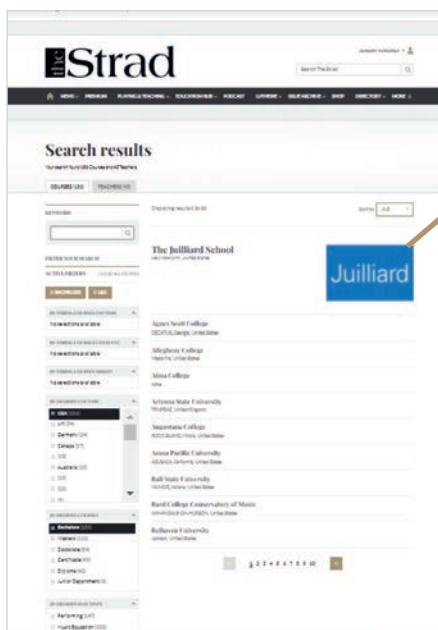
The Strad

Search The Strad

Search results

COURSES

KEYWORDS

Displaying results

Sort by

The Juilliard School

Juilliard

Agnes Scott College

Allegheny College

Alma College

Arizona State University

Augustana College

Azusa Pacific University

Ball State University

Bard College Conservatory of Music

Bellarmine University

USA

Germany

Canada

Australia

Bachelors

Masters

Doctorate

Certificate

Diploma

Junior Department

Performing

Music Education

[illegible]